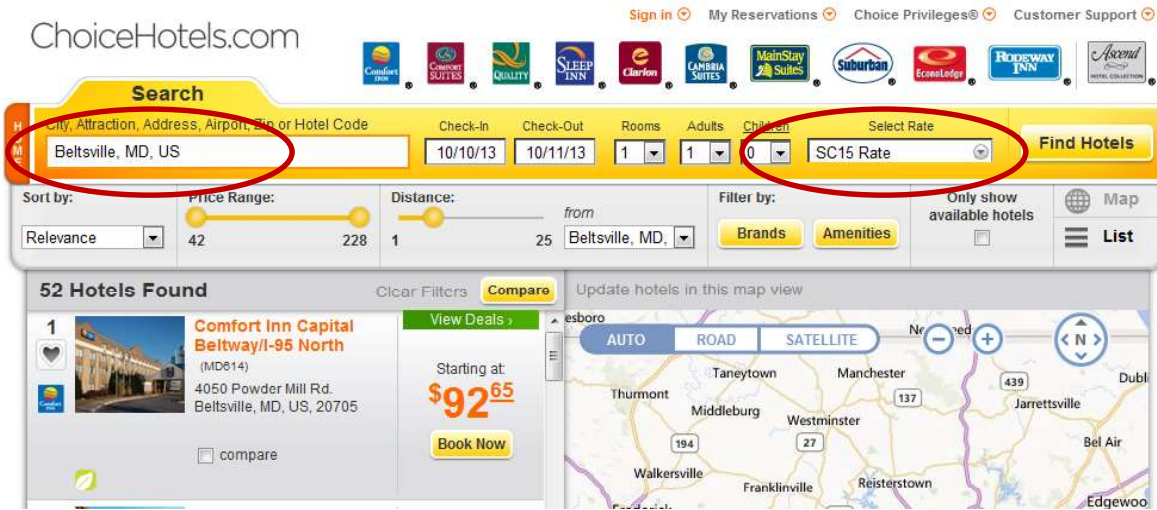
ChoiceHotels.com

Sign in My Reservations Choice Privileges® Customer Support

Comfort Inn Comfort Suites Quality Sleep Inn Clarion Cambria Suites MainStay Suites Suburban Econo Lodge Rodeway Inn Ascend Hotel Collection

Search

City, Attraction, Address, Airport, Zip or Hotel Code
Beltsville, MD, US

Check-In
10/10/13

Check-Out
10/11/13

Rooms
1

Adults
1

Children
0

Select Rate
SC15 Rate

Find Hotels

Sort by:
Relevance

Price Range:
42 228

Distance:
from
1 25 Beltsville, MD,

Filter by:
Brands Amenities

Only show available hotels

Map
List

52 Hotels Found

Clear Filters Compare

Update hotels in this map view

1
Comfort Inn Capital Beltway/I-95 North
(MD614)
4050 Powder Mill Rd.
Beltsville, MD, US, 20705

compare

View Deals ›
Starting at:
$92$^{65}$
Book Now

AUTO ROAD SATELLITE

N

esboro
Taneytown
Manchester
Thurmont
Middleburg
Westminster
Jarrettsville
Bel Air
Walkersville
Franklinville
Reisterstown
Edgewoo
Dubl
439
137
194
27